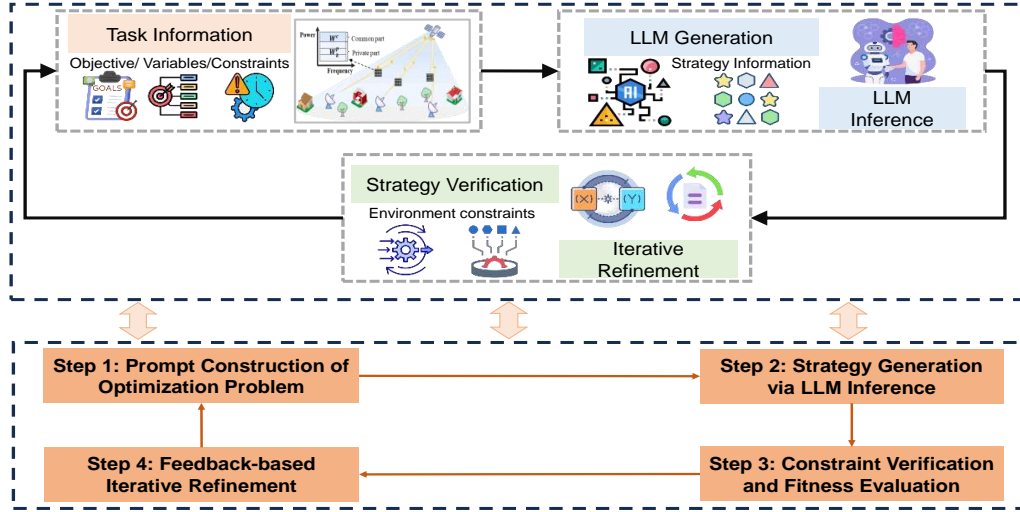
Task Information

Objective/ Variables/Constraints

GOALS

Power

Common part

Private part

Frequency

LLM Generation

Strategy Information

AI

LLM Inference

Strategy Verification

Environment constraints

Iterative Refinement

Step 1: Prompt Construction of Optimization Problem

Step 2: Strategy Generation via LLM Inference

Step 3: Constraint Verification and Fitness Evaluation

Step 4: Feedback-based Iterative Refinement